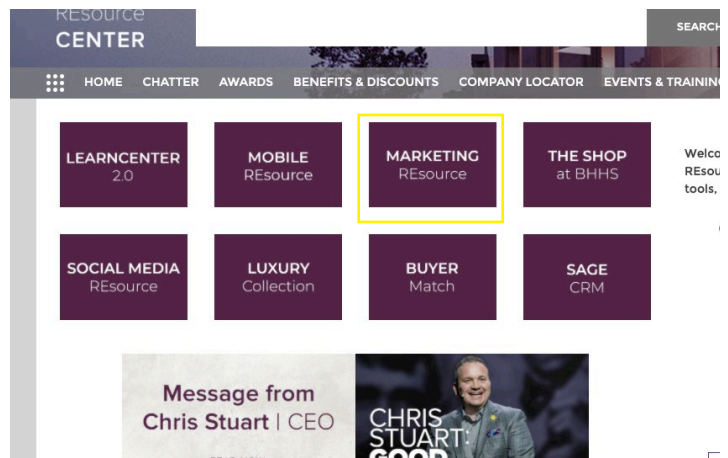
REsource
CENTER

SEARCH

HOME CHATTER AWARDS BENEFITS & DISCOUNTS COMPANY LOCATOR EVENTS & TRAINING

LEARNCENTER 2.0

MOBILE REsource

MARKETING REsource

THE SHOP at BHHS

SOCIAL MEDIA REsource

LUXURY Collection

BUYER Match

SAGE CRM

Welco
REsou
tools,

Message from Chris Stuart | CEO

CHRIS STUART: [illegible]